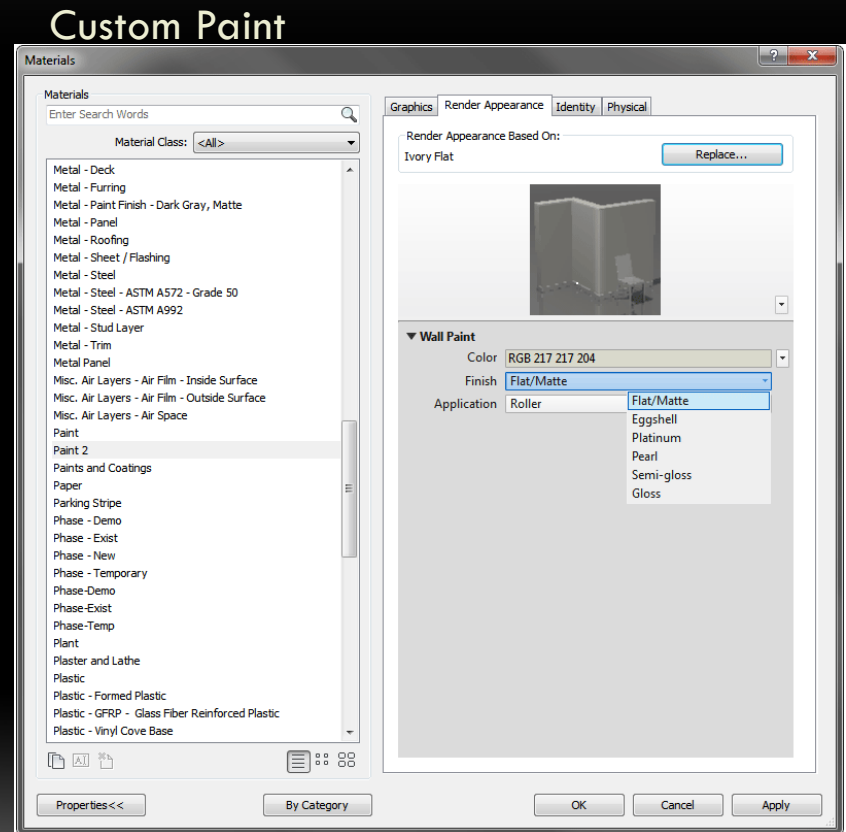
Custom Paint

Materials

Materials

Enter Search Words

Material Class: <All>

Metal - Deck
Metal - Furring
Metal - Paint Finish - Dark Gray, Matte
Metal - Panel
Metal - Roofing
Metal - Sheet / Flashing
Metal - Steel
Metal - Steel - ASTM A572 - Grade 50
Metal - Steel - ASTM A992
Metal - Stud Layer
Metal - Trim
Metal Panel
Misc. Air Layers - Air Film - Inside Surface
Misc. Air Layers - Air Film - Outside Surface
Misc. Air Layers - Air Space
Paint
Paint 2
Paints and Coatings
Paper
Parking Stripe
Phase - Demo
Phase - Exist
Phase - New
Phase - Temporary
Phase-Demo
Phase-Exist
Phase-Temp
Plant
Plaster and Lathe
Plastic
Plastic - Formed Plastic
Plastic - GFRP - Glass Fiber Reinforced Plastic
Plastic - Vinyl Cove Base

Graphics | Render Appearance | Identity | Physical

Render Appearance Based On:
Ivory Flat
Replace...

Wall Paint
Color RGB 217 217 204
Finish Flat/Matte
Application Roller

Flat/Matte
Eggshell
Platinum
Pearl
Semi-gloss
Gloss

Properties<<
By Category
OK
Cancel
Apply